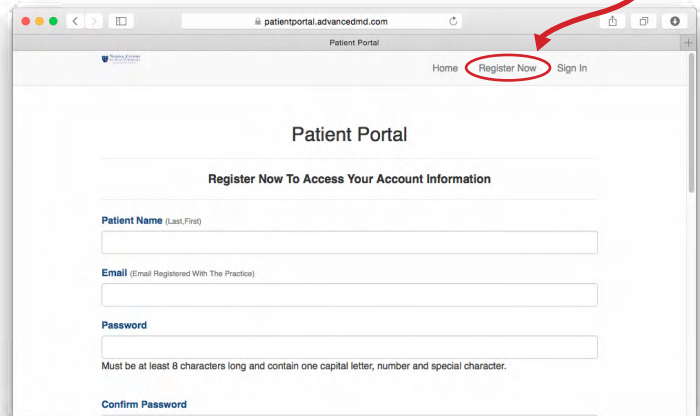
patientportal.advancedmd.com

Patient Portal

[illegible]

Home Register Now Sign In

Patient Portal

Register Now To Access Your Account Information

Patient Name (Last,First)

Email (Email Registered With The Practice)

Password

Must be at least 8 characters long and contain one capital letter, number and special character.

Confirm Password